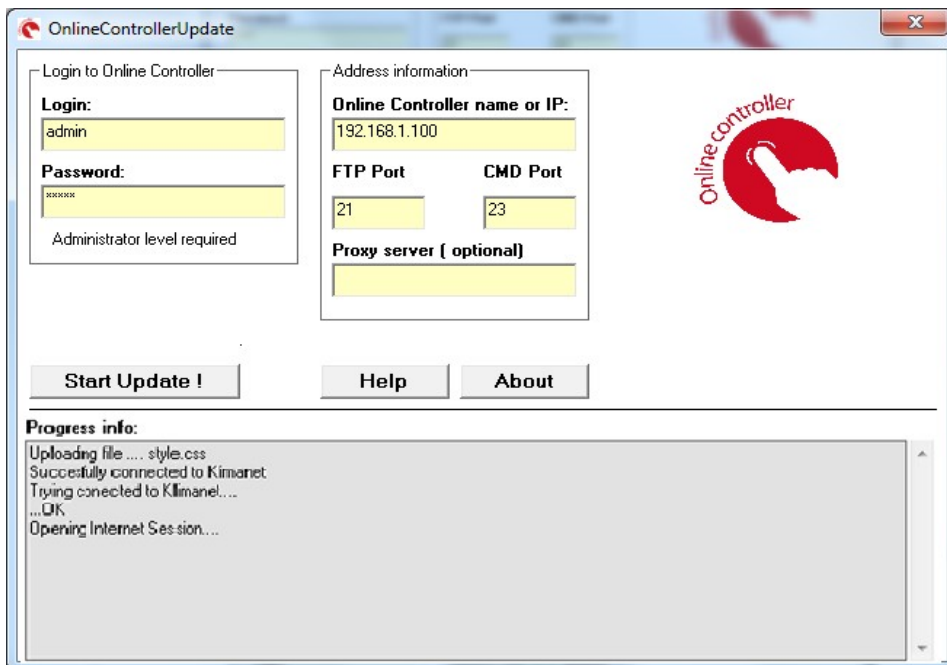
OnlineControllerUpdate

Login to Online Controller

Login:

admin

Password:

*****

Administrator level required

Address information

Online Controller name or IP:

192.168.1.100

FTP Port

CMD Port

21

23

Proxy server ( optional)

Online controller

Start Update !

Help

About

Progress info:

Uploadng file .... style.css
Succesfully connected to Kimanet
Trying conected to Klimanet....
...OK
Opening Internet Session....